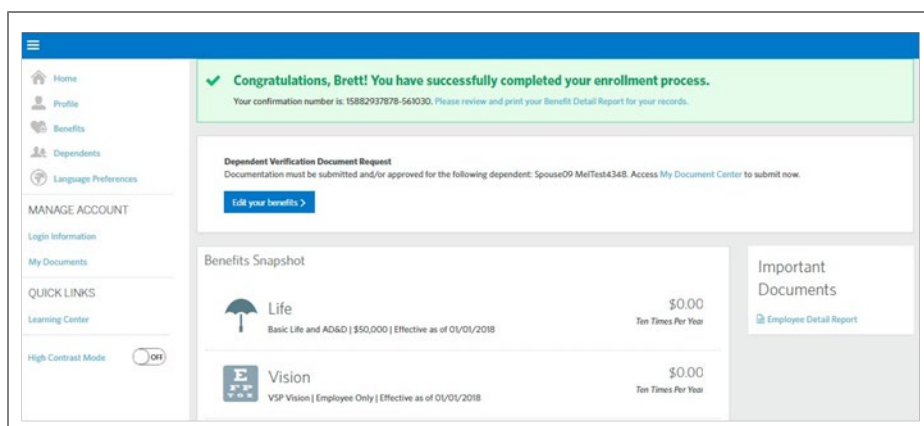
Home
Profile
Benefits
Dependents
Language Preferences
MANAGE ACCOUNT
Login Information
My Documents
QUICK LINKS
Learning Center
High Contrast Mode OFF

Congratulations, Brett! You have successfully completed your enrollment process.
Your confirmation number is: 15882937878-561030. Please review and print your Benefit Detail Report for your records.

Dependent Verification Document Request
Documentation must be submitted and/or approved for the following dependent: Spouse09 MelTest4348. Access My Document Center to submit now.
Edit your benefits >

Benefits Snapshot

Life
Basic Life and AD&D | $50,000 | Effective as of 01/01/2018
$0.00
Ten Times Per Year

Vision
VSP Vision | Employee Only | Effective as of 01/01/2018
$0.00
Ten Times Per Year

Important Documents
Employee Detail Report